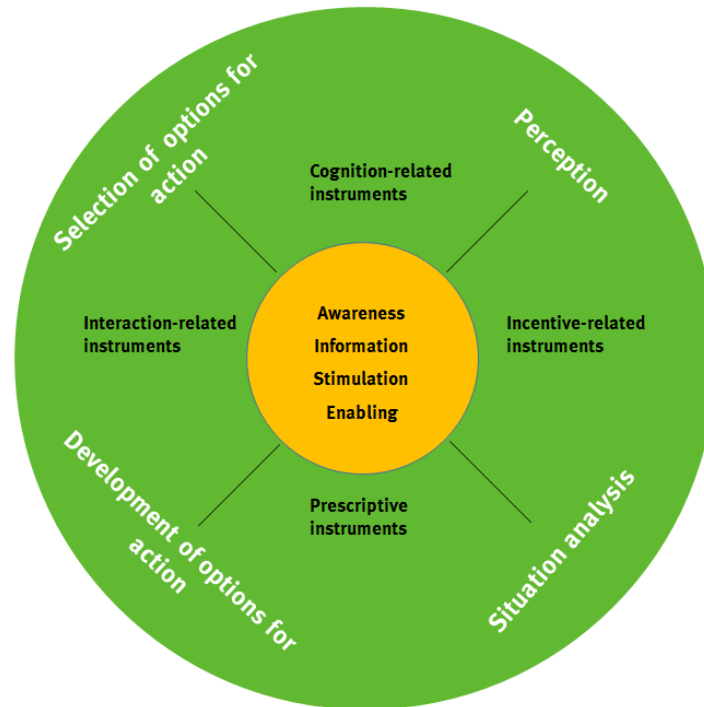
Selection of options for action

Perception

Cognition-related instruments

Interaction-related instruments

Awareness
Information
Stimulation
Enabling

Incentive-related instruments

Prescriptive instruments

Development of options for action

Situation analysis